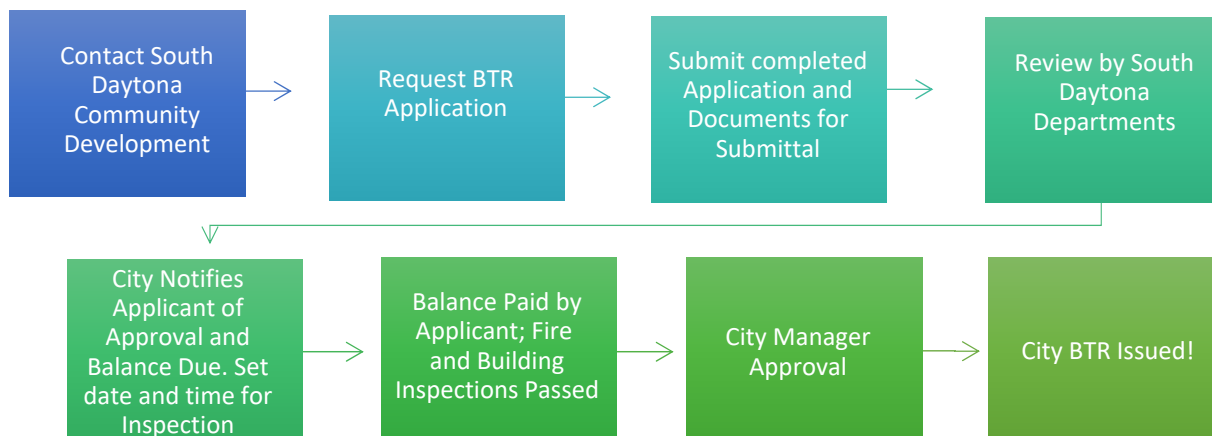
Contact South Daytona Community Development

Request BTR Application

Submit completed Application and Documents for Submittal

Review by South Daytona Departments

City Notifies Applicant of Approval and Balance Due. Set date and time for Inspection

Balance Paid by Applicant; Fire and Building Inspections Passed

City Manager Approval

City BTR Issued!